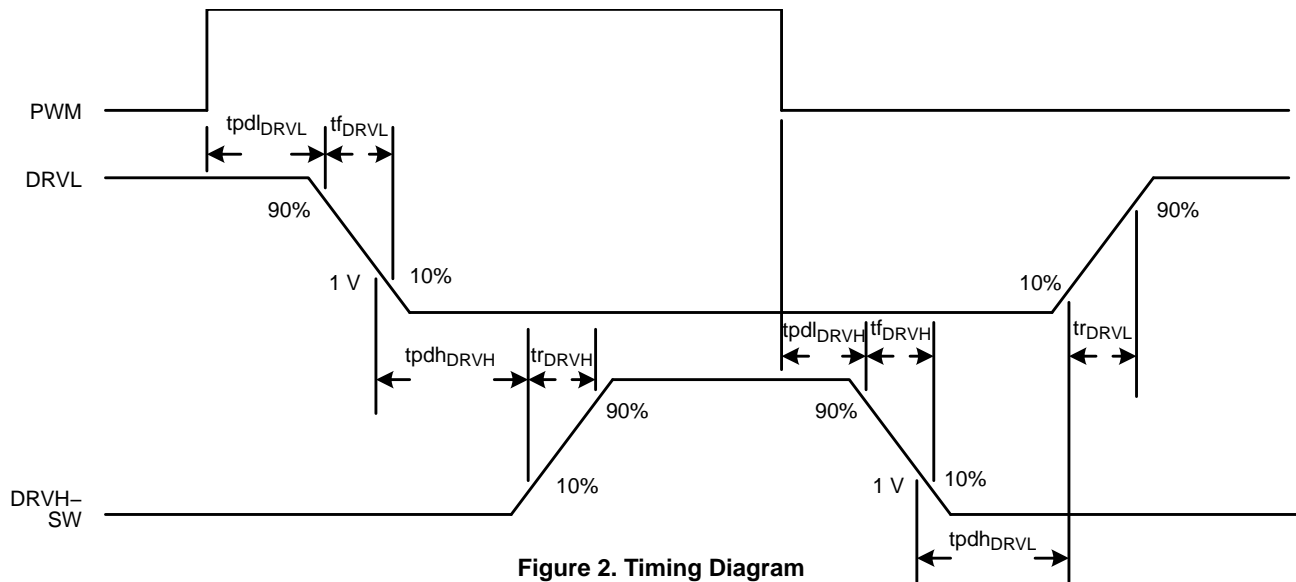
PWM

$tpdl_{DRVL}$ $tf_{DRVL}$

DRVL

90%

1 V 10%

10% 90%

$tpdh_{DRVH}$ $tr_{DRVH}$

$tpdl_{DRVH}$ $tf_{DRVH}$

$tr_{DRVL}$

90%

90%

DRVH–SW

10%

1 V 10%

$tpdh_{DRVL}$

Figure 2. Timing Diagram